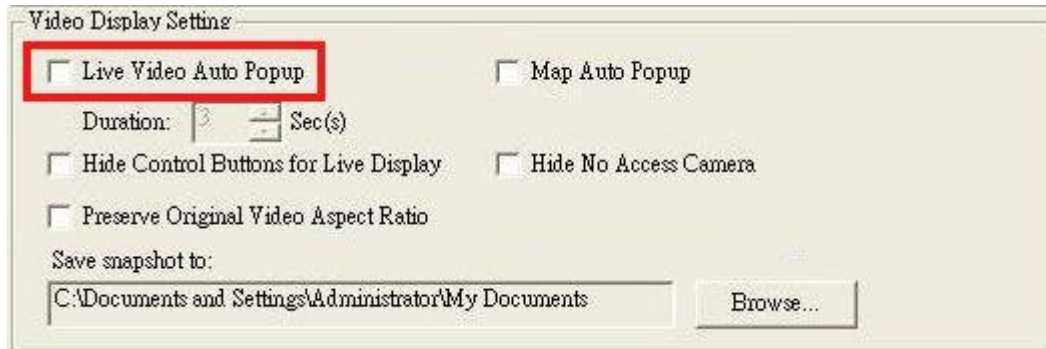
Video Display Setting

Live Video Auto Popup

Map Auto Popup

Duration: 3 Sec(s)

Hide Control Buttons for Live Display

Hide No Access Camera

Preserve Original Video Aspect Ratio

Save snapshot to:

C:\Documents and Settings\Administrator\My Documents

Browse...